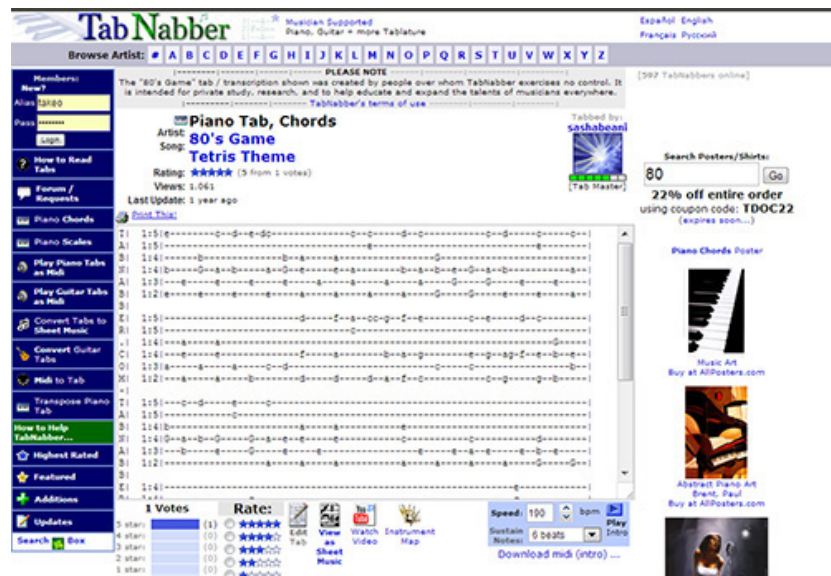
TabNabber

Musician Supported
Piano, Guitar + more Tablature

Español English
Français Русский

Browse Artist: # A B C D E F G H I J K L M N O P Q R S T U V W X Y Z

Members: New?
Alias
Pass
Login

How to Read Tabs
Forum / Requests
Piano Chords
Piano Scales
Play Piano Tabs as Midi
Play Guitar Tabs as Midi
Convert Tabs to Sheet Music
Convert Guitar Tabs
Midi to Tab
Transpose Piano Tab
How to Help TabNabber...
Highest Rated
Featured
Additions
Updates
Search Box

PLEASE NOTE
The "80's Game" tab / transcription shown was created by people over whom TabNabber exercises no control. It is intended for private study, research, and to help educate and expand the talents of musicians everywhere.
TabNabber's terms of use

[597 TabNabbers online]

Piano Tab, Chords
Artist: 80's Game
Song: Tetris Theme
Rating: ★★★★★ (5 from 1 votes)
Views: 1,061
Last Update: 1 year ago

Tabbed by:
sashabeani
[Tab Master]

Print This!

Search Posters/Shirts:
80 Go
22% off entire order
using coupon code: TDOC22
(expires soon...)

Piano Chords Poster
Music Art
Buy at AllPosters.com

Abstract Piano Art
Brent, Paul
Buy at AllPosters.com

1 Votes
5 stars (1)
4 stars (0)
3 stars (0)
2 stars (0)
1 stars (0)

Rate:

Edit Tab
View as Sheet Music
Watch Video
Instrument Map

Speed: 100 bpm
Sustain Notes: 6 beats
Play Intro
Download midi (intro) ...